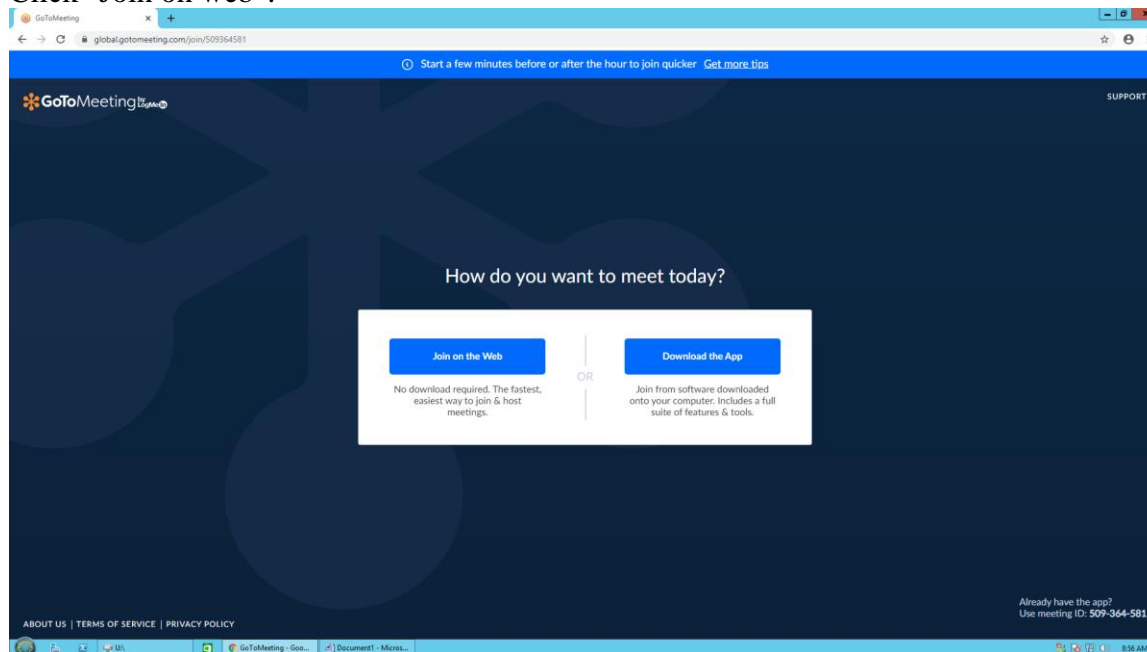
Click "Join on web".

GoToMeeting

global.gotomeeting.com/join/509364581

Start a few minutes before or after the hour to join quicker Get more tips

GoToMeeting by LogMeIn

SUPPORT

How do you want to meet today?

Join on the Web

No download required. The fastest, easiest way to join & host meetings.

OR

Download the App

Join from software downloaded onto your computer. Includes a full suite of features & tools.

ABOUT US | TERMS OF SERVICE | PRIVACY POLICY

Already have the app?
Use meeting ID: 509-364-581

U:\

GoToMeeting - Goo...

Document1 - Micros...

8:56 AM